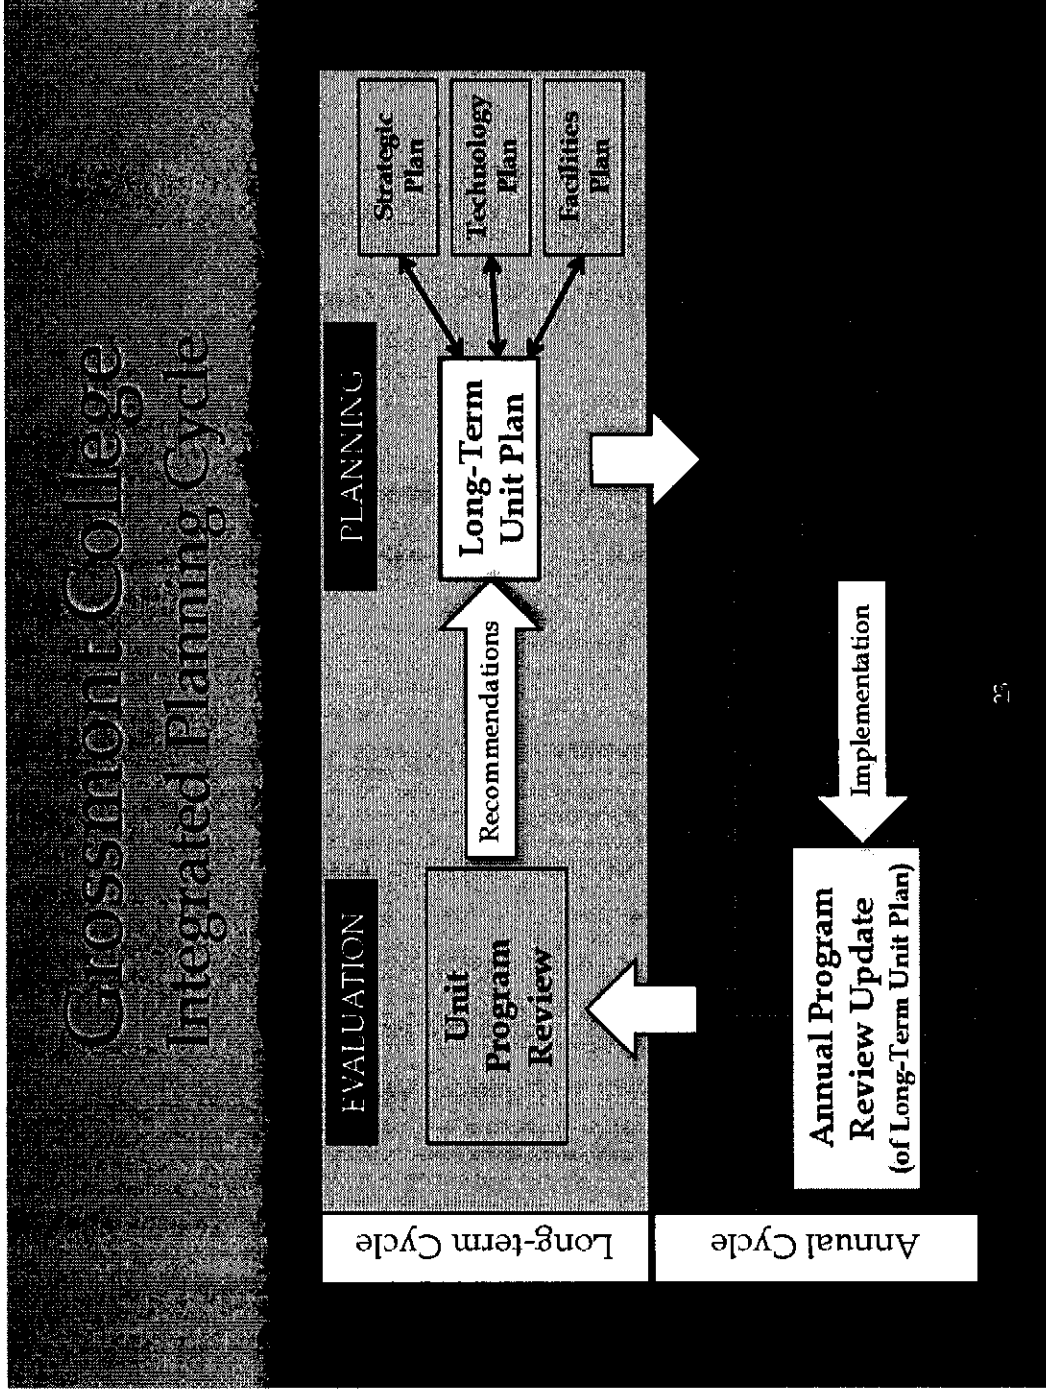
Grossmont College
Integrated Planning Cycle

Long-term Cycle

Annual Cycle

EVALUATION

PLANNING

Unit Program Review

Recommendations

Long-Term Unit Plan

Strategic Plan

Technology Plan

Facilities Plan

Implementation

Annual Program Review Update (of Long-Term Unit Plan)

23